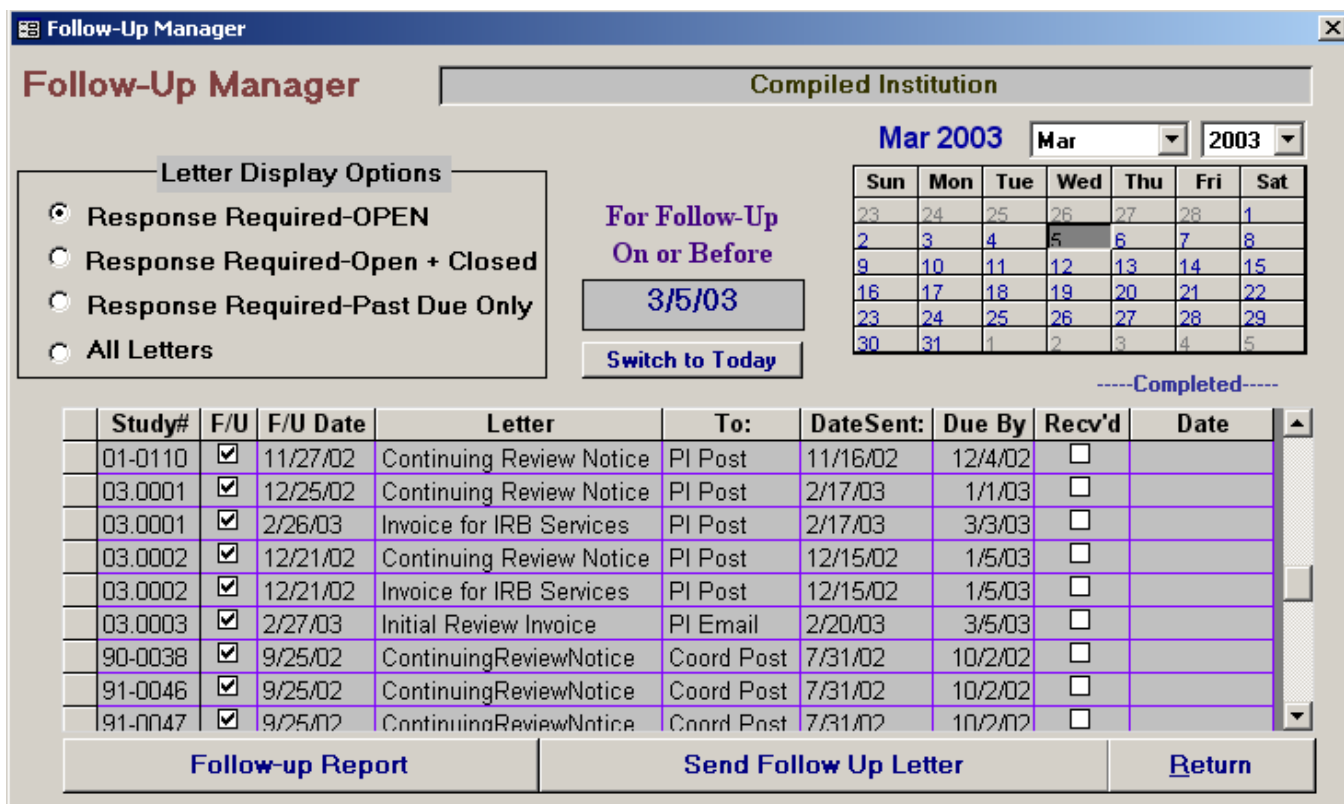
Follow-Up Manager

Follow-Up Manager

Compiled Institution

Mar 2003

Mar 2003

| Sun | Mon | Tue | Wed | Thu | Fri | Sat |
|---|---|---|---|---|---|---|
| 23 | 24 | 25 | 26 | 27 | 28 | 1 |
| 2 | 3 | 4 | 5 | 6 | 7 | 8 |
| 9 | 10 | 11 | 12 | 13 | 14 | 15 |
| 16 | 17 | 18 | 19 | 20 | 21 | 22 |
| 23 | 24 | 25 | 26 | 27 | 28 | 29 |
| 30 | 31 | 1 | 2 | 3 | 4 | 5 |

Letter Display Options
Response Required-OPEN
Response Required-Open + Closed
Response Required-Past Due Only
All Letters

For Follow-Up On or Before

3/5/03

Switch to Today

-----Completed-----

| Study# | F/U | F/U Date | Letter | To: | DateSent: | Due By | Recv'd | Date |
|---|---|---|---|---|---|---|---|---|
| 01-0110 | ☑ | 11/27/02 | Continuing Review Notice | PI Post | 11/16/02 | 12/4/02 | ☐ | |
| 03.0001 | ☑ | 12/25/02 | Continuing Review Notice | PI Post | 2/17/03 | 1/1/03 | ☐ | |
| 03.0001 | ☑ | 2/26/03 | Invoice for IRB Services | PI Post | 2/17/03 | 3/3/03 | ☐ | |
| 03.0002 | ☑ | 12/21/02 | Continuing Review Notice | PI Post | 12/15/02 | 1/5/03 | ☐ | |
| 03.0002 | ☑ | 12/21/02 | Invoice for IRB Services | PI Post | 12/15/02 | 1/5/03 | ☐ | |
| 03.0003 | ☑ | 2/27/03 | Initial Review Invoice | PI Email | 2/20/03 | 3/5/03 | ☐ | |
| 90-0038 | ☑ | 9/25/02 | ContinuingReviewNotice | Coord Post | 7/31/02 | 10/2/02 | ☐ | |
| 91-0046 | ☑ | 9/25/02 | ContinuingReviewNotice | Coord Post | 7/31/02 | 10/2/02 | ☐ | |
| 91-0047 | ☑ | 9/25/02 | ContinuingReviewNotice | Coord Post | 7/31/02 | 10/2/02 | ☐ | |

Follow-up Report | Send Follow Up Letter | Return